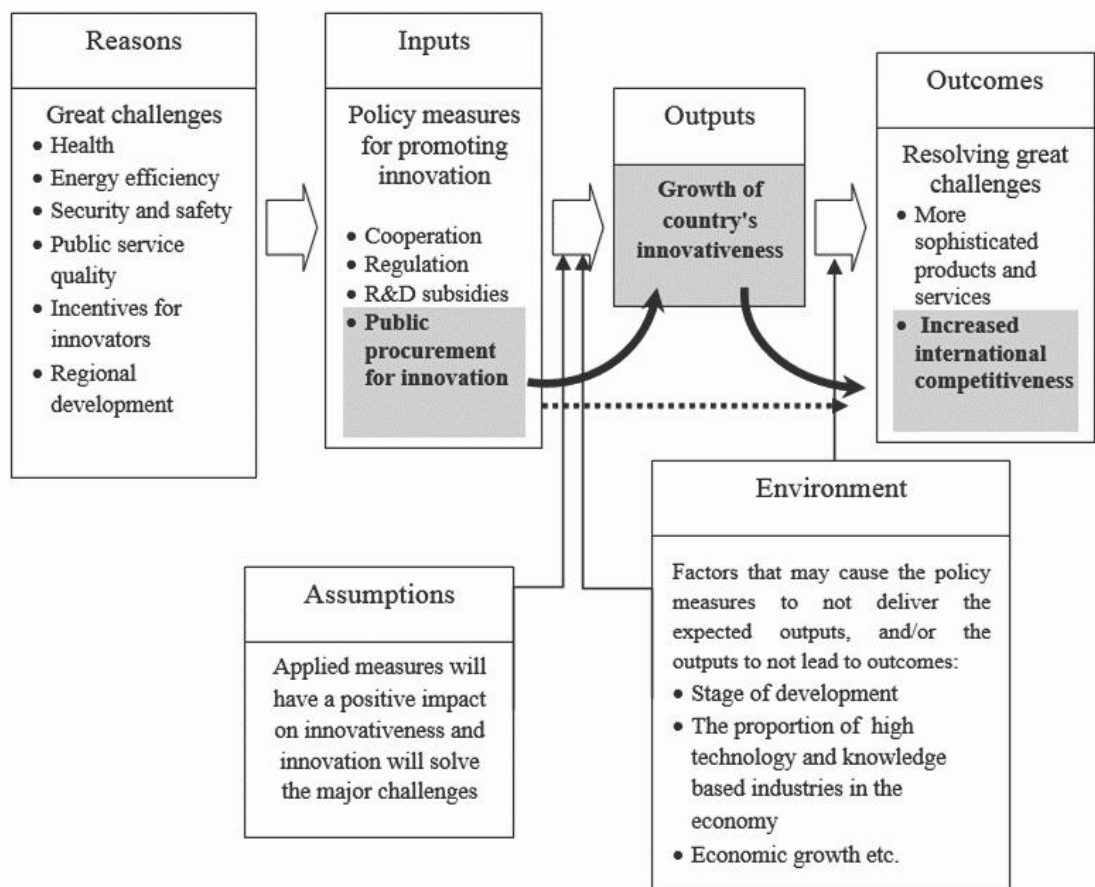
Reasons

Great challenges
• Health
• Energy efficiency
• Security and safety
• Public service quality
• Incentives for innovators
• Regional development

Inputs

Policy measures for promoting innovation

• Cooperation
• Regulation
• R&D subsidies
• **Public procurement for innovation**

Outputs

**Growth of country's innovativeness**

Outcomes

Resolving great challenges
• More sophisticated products and services
• **Increased international competitiveness**

Environment

Factors that may cause the policy measures to not deliver the expected outputs, and/or the outputs to not lead to outcomes:
• Stage of development
• The proportion of high technology and knowledge based industries in the economy
• Economic growth etc.

Assumptions

Applied measures will have a positive impact on innovativeness and innovation will solve the major challenges